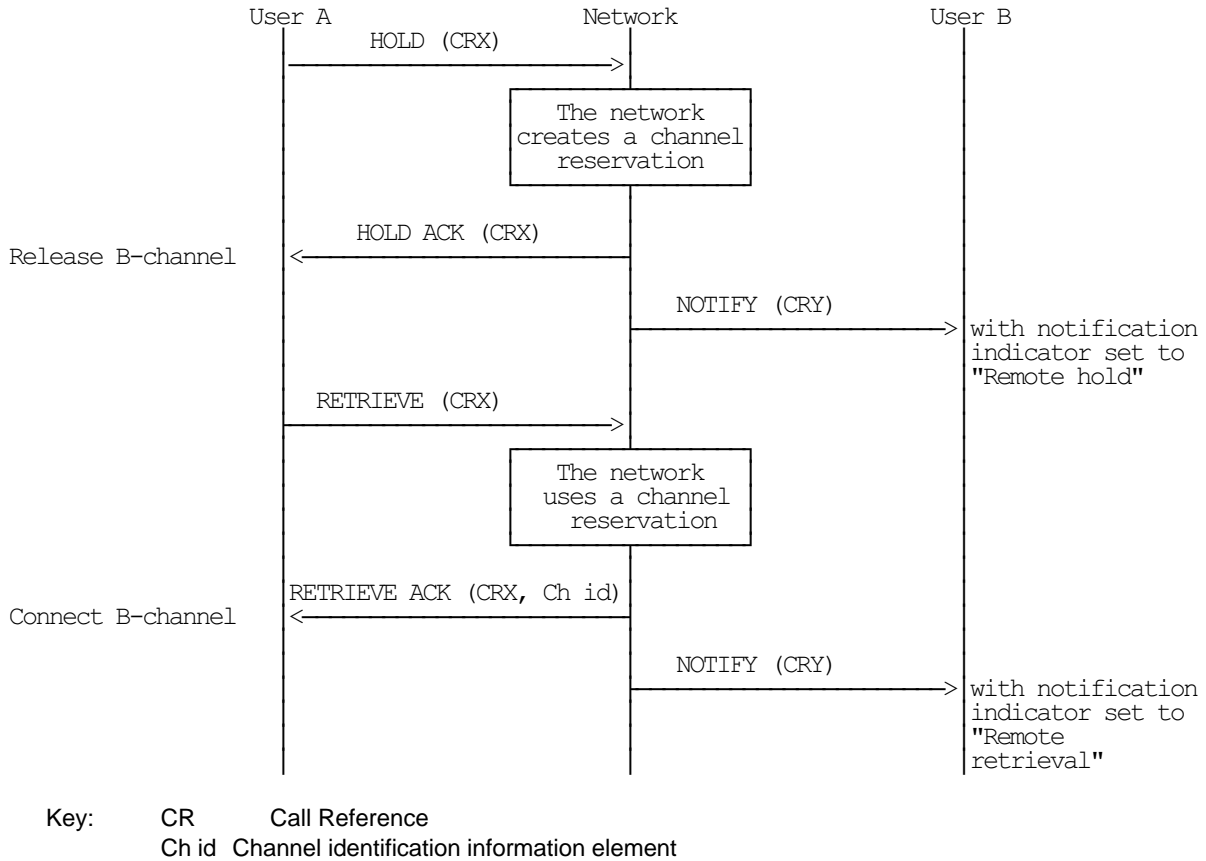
User A
Network
User B

HOLD (CRX)

The network creates a channel reservation

Release B-channel
HOLD ACK (CRX)

NOTIFY (CRY)
with notification indicator set to "Remote hold"

RETRIEVE (CRX)

The network uses a channel reservation

Connect B-channel
RETRIEVE ACK (CRX, Ch id)

NOTIFY (CRY)
with notification indicator set to "Remote retrieval"

Key: CR Call Reference
Ch id Channel identification information element